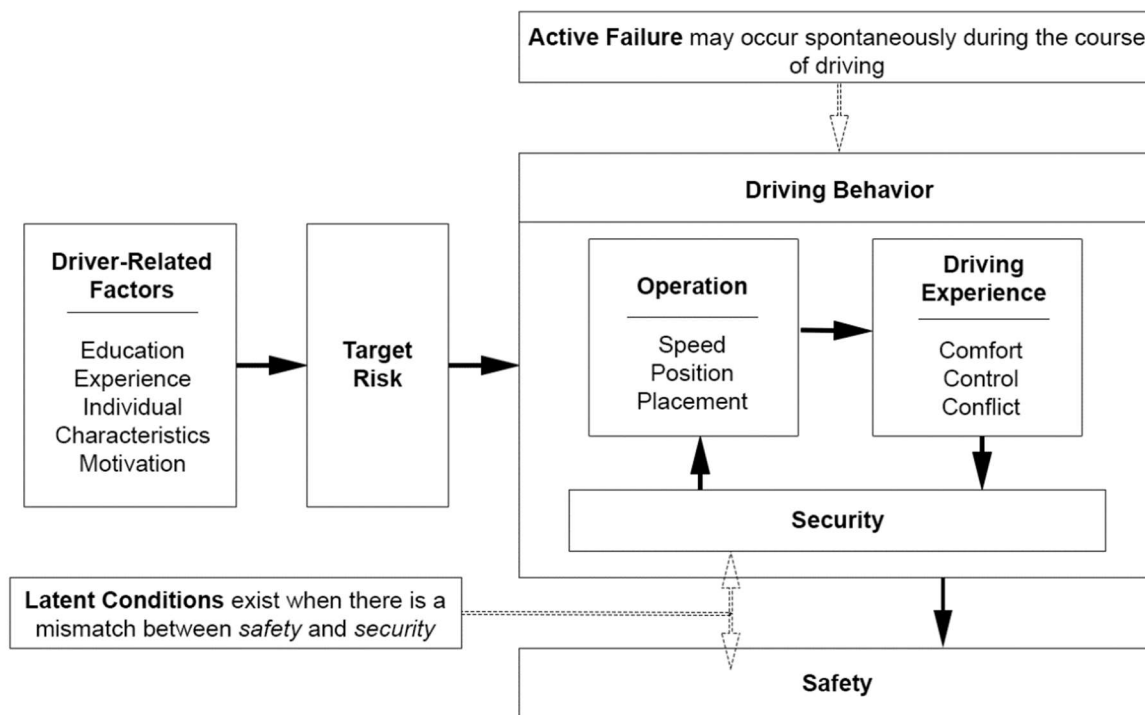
**Active Failure** may occur spontaneously during the course of driving

**Driving Behavior**

**Driver-Related Factors**

Education
Experience
Individual Characteristics
Motivation

**Target Risk**

**Operation**

Speed
Position
Placement

**Driving Experience**

Comfort
Control
Conflict

**Security**

**Latent Conditions** exist when there is a mismatch between *safety* and *security*

**Safety**